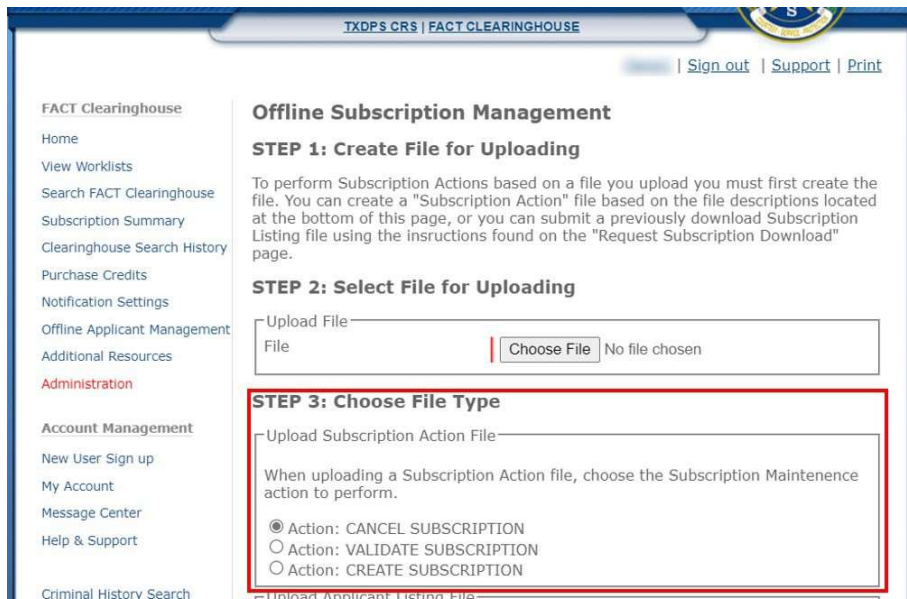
TXDPS CRS | FACT CLEARINGHOUSE

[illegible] | Sign out | Support | Print

FACT Clearinghouse
Home
View Worklists
Search FACT Clearinghouse
Subscription Summary
Clearinghouse Search History
Purchase Credits
Notification Settings
Offline Applicant Management
Additional Resources
Administration

Account Management
New User Sign up
My Account
Message Center
Help & Support

Criminal History Search

Offline Subscription Management

STEP 1: Create File for Uploading

To perform Subscription Actions based on a file you upload you must first create the file. You can create a "Subscription Action" file based on the file descriptions located at the bottom of this page, or you can submit a previously download Subscription Listing file using the insructions found on the "Request Subscription Download" page.

STEP 2: Select File for Uploading

Upload File
File
Choose File No file chosen

STEP 3: Choose File Type

Upload Subscription Action File

When uploading a Subscription Action file, choose the Subscription Maintenence action to perform.

Action: CANCEL SUBSCRIPTION
Action: VALIDATE SUBSCRIPTION
Action: CREATE SUBSCRIPTION

Upload Applicant Listing File